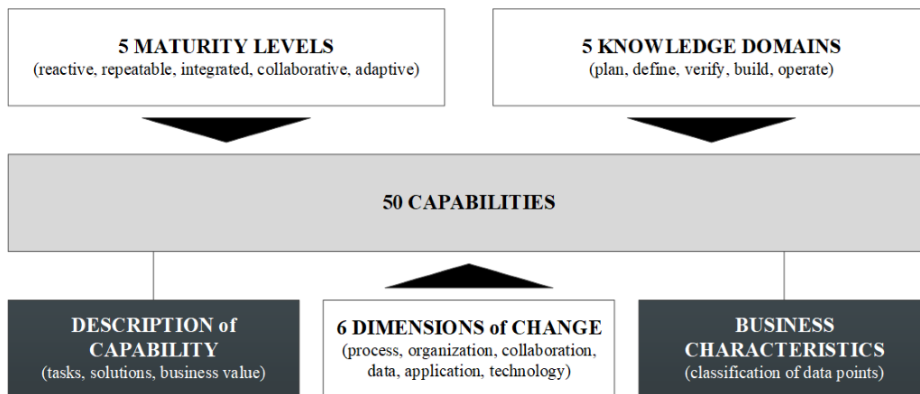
5 MATURITY LEVELS
(reactive, repeatable, integrated, collaborative, adaptive)

5 KNOWLEDGE DOMAINS
(plan, define, verify, build, operate)

50 CAPABILITIES

DESCRIPTION of CAPABILITY
(tasks, solutions, business value)

6 DIMENSIONS of CHANGE
(process, organization, collaboration, data, application, technology)

BUSINESS CHARACTERISTICS
(classification of data points)